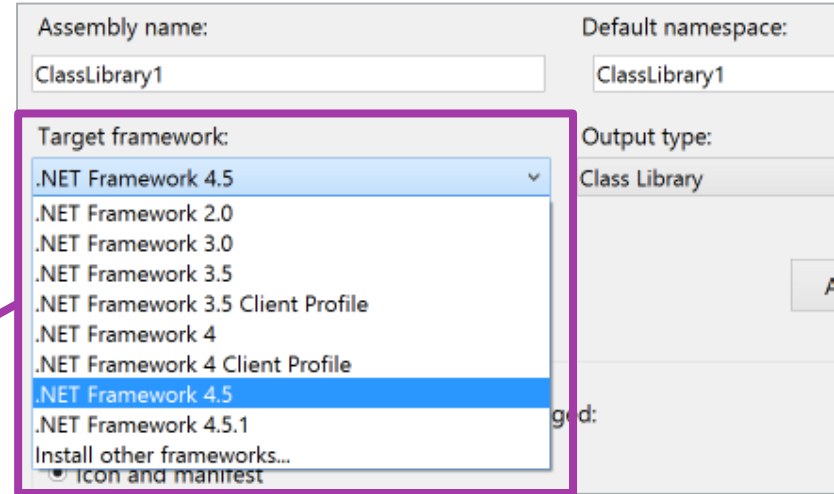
Assembly name:

ClassLibrary1

Default namespace:

ClassLibrary1

Target framework:

.NET Framework 4.5

.NET Framework 2.0
.NET Framework 3.0
.NET Framework 3.5
.NET Framework 3.5 Client Profile
.NET Framework 4
.NET Framework 4 Client Profile
.NET Framework 4.5
.NET Framework 4.5.1
Install other frameworks...

Output type:

Class Library

A

ged:

Icon and manifest